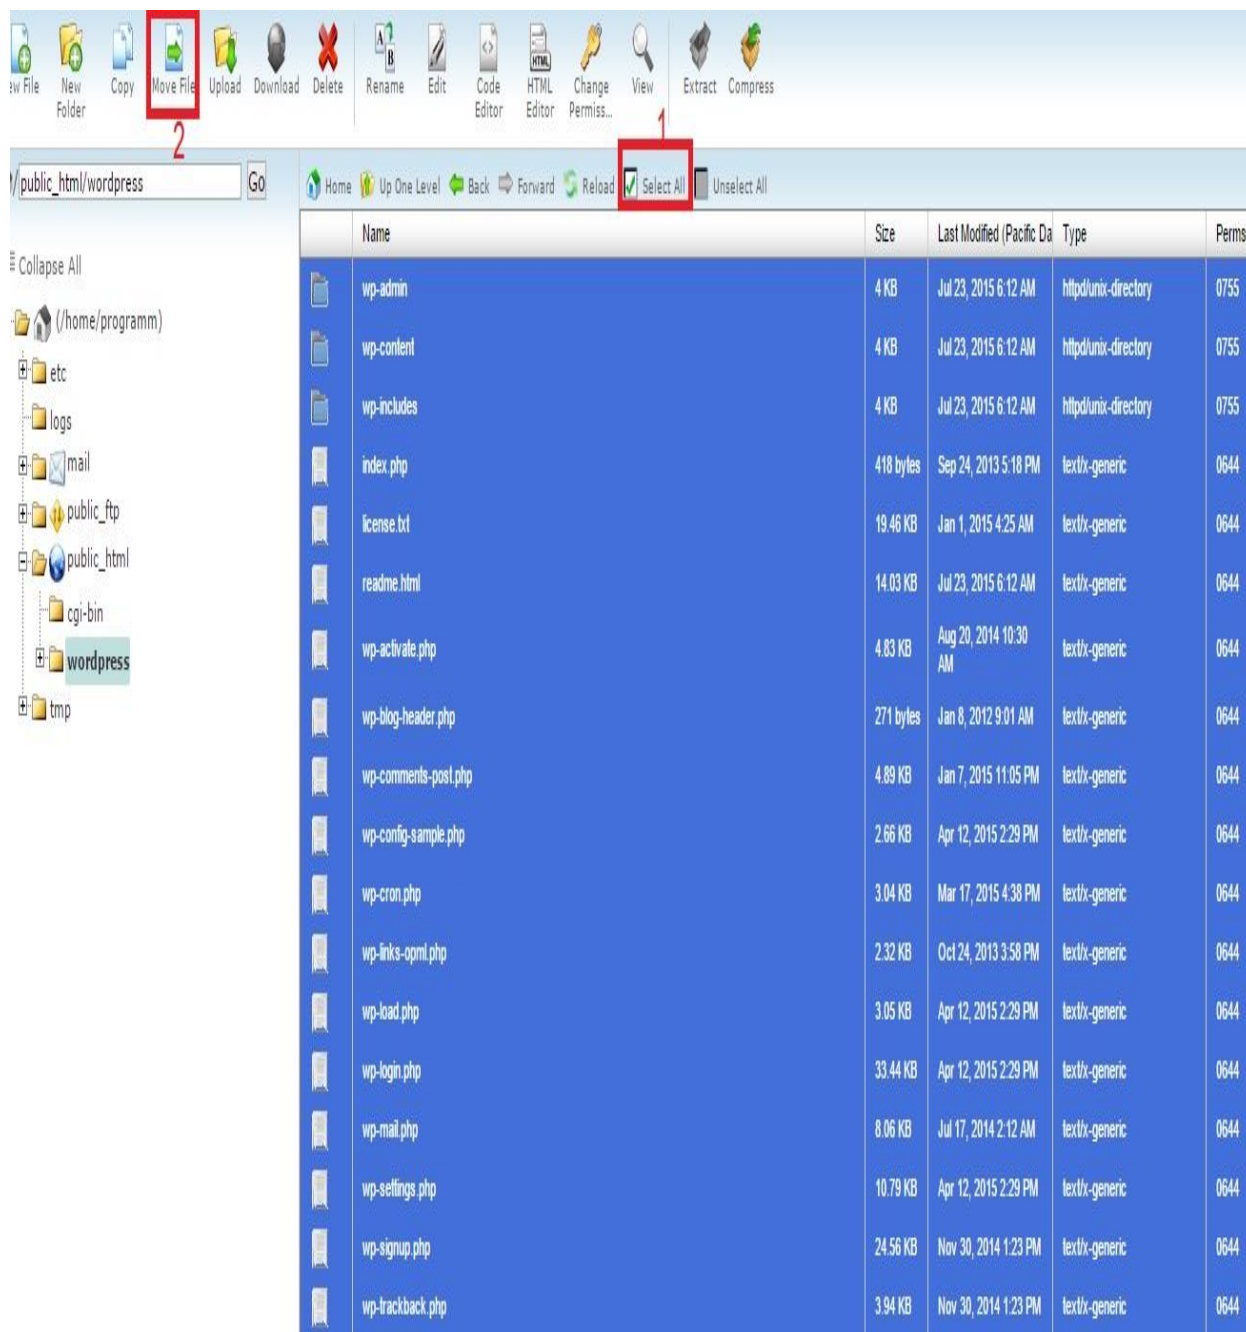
ew File New Folder Copy Move File Upload Download Delete Rename Edit Code Editor HTML Editor Change Permiss... View Extract Compress

2 1

/public_html/wordpress Go

Home Up One Level Back Forward Reload Select All Unselect All

Collapse All

(/home/programm)
etc
logs
mail
public_ftp
public_html
cgi-bin
wordpress
tmp

| | Name | Size | Last Modified (Pacific Da | Type | Perms |
|---|---|---|---|---|---|
| | wp-admin | 4 KB | Jul 23, 2015 6:12 AM | httpd/unix-directory | 0755 |
| | wp-content | 4 KB | Jul 23, 2015 6:12 AM | httpd/unix-directory | 0755 |
| | wp-includes | 4 KB | Jul 23, 2015 6:12 AM | httpd/unix-directory | 0755 |
| | index.php | 418 bytes | Sep 24, 2013 5:18 PM | text/x-generic | 0644 |
| | license.txt | 19.46 KB | Jan 1, 2015 4:25 AM | text/x-generic | 0644 |
| | readme.html | 14.03 KB | Jul 23, 2015 6:12 AM | text/x-generic | 0644 |
| | wp-activate.php | 4.83 KB | Aug 20, 2014 10:30 AM | text/x-generic | 0644 |
| | wp-blog-header.php | 271 bytes | Jan 8, 2012 9:01 AM | text/x-generic | 0644 |
| | wp-comments-post.php | 4.89 KB | Jan 7, 2015 11:05 PM | text/x-generic | 0644 |
| | wp-config-sample.php | 2.66 KB | Apr 12, 2015 2:29 PM | text/x-generic | 0644 |
| | wp-cron.php | 3.04 KB | Mar 17, 2015 4:38 PM | text/x-generic | 0644 |
| | wp-links-opml.php | 2.32 KB | Oct 24, 2013 3:58 PM | text/x-generic | 0644 |
| | wp-load.php | 3.05 KB | Apr 12, 2015 2:29 PM | text/x-generic | 0644 |
| | wp-login.php | 33.44 KB | Apr 12, 2015 2:29 PM | text/x-generic | 0644 |
| | wp-mail.php | 8.06 KB | Jul 17, 2014 2:12 AM | text/x-generic | 0644 |
| | wp-settings.php | 10.79 KB | Apr 12, 2015 2:29 PM | text/x-generic | 0644 |
| | wp-signup.php | 24.56 KB | Nov 30, 2014 1:23 PM | text/x-generic | 0644 |
| | wp-trackback.php | 3.94 KB | Nov 30, 2014 1:23 PM | text/x-generic | 0644 |